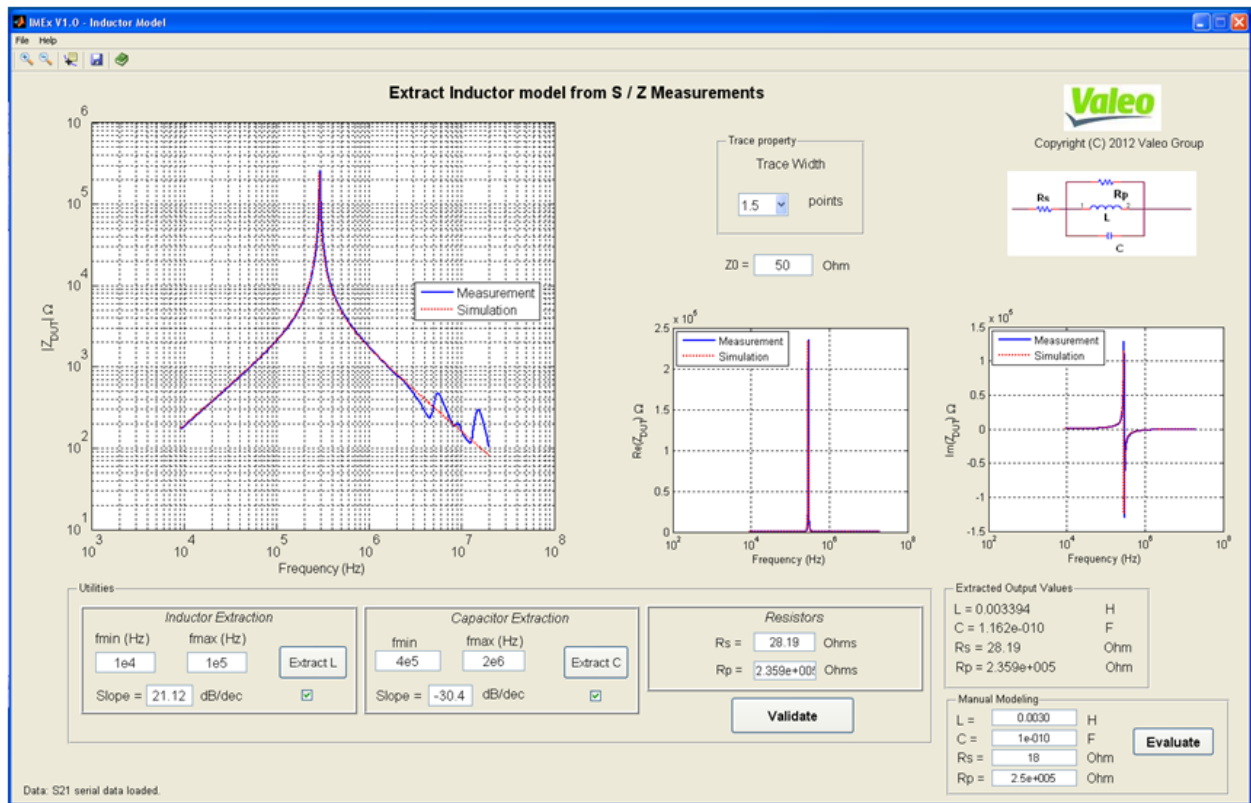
IMEx V1.0 - Inductor Model

File Help

Extract Inductor model from S / Z Measurements

$10^6$
$10^5$
$10^4$
$10^3$
$10^2$
$10^1$
$|Z_{DUT}|$ Ω
$10^3$ $10^4$ $10^5$ $10^6$ $10^7$ $10^8$
Frequency (Hz)

Measurement
Simulation

Trace property
Trace Width
1.5 points

Z0 = 50 Ohm

Valeo
Copyright (C) 2012 Valeo Group

Rs
Rp
L
C
1
2

x $10^5$
2.5
2
1.5
1
0.5
0
Re($Z_{DUT}$) Ω
$10^2$ $10^4$ $10^6$ $10^8$
Frequency (Hz)
Measurement
Simulation

x $10^5$
1.5
1
0.5
0
-0.5
-1
-1.5
Im($Z_{DUT}$) Ω
$10^2$ $10^4$ $10^6$ $10^8$
Frequency (Hz)
Measurement
Simulation

Utilities

Inductor Extraction
fmin (Hz) fmax (Hz)
1e4 1e5
Extract L
Slope = 21.12 dB/dec

Capacitor Extraction
fmin fmax (Hz)
4e5 2e6
Extract C
Slope = -30.4 dB/dec

Resistors
Rs = 28.19 Ohms
Rp = 2.359e+005 Ohms

Validate

Extracted Output Values
L = 0.003394 H
C = 1.162e-010 F
Rs = 28.19 Ohm
Rp = 2.359e+005 Ohm

Manual Modeling
L = 0.0030 H
C = 1e-010 F
Rs = 18 Ohm
Rp = 2.5e+005 Ohm
Evaluate

Data: S21 serial data loaded.